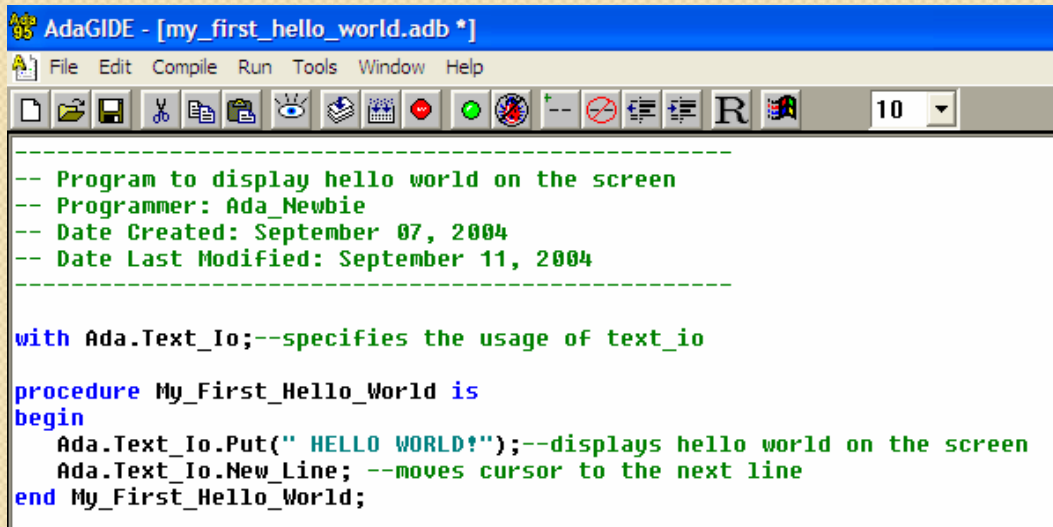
AdaGIDE - [my_first_hello_world.adb *]

File Edit Compile Run Tools Window Help

R 10

---------------------------------------------------
-- Program to display hello world on the screen
-- Programmer: Ada_Newbie
-- Date Created: September 07, 2004
-- Date Last Modified: September 11, 2004
---------------------------------------------------

with Ada.Text_Io;--specifies the usage of text_io

procedure My_First_Hello_World is
begin
   Ada.Text_Io.Put(" HELLO WORLD!");--displays hello world on the screen
   Ada.Text_Io.New_Line; --moves cursor to the next line
end My_First_Hello_World;